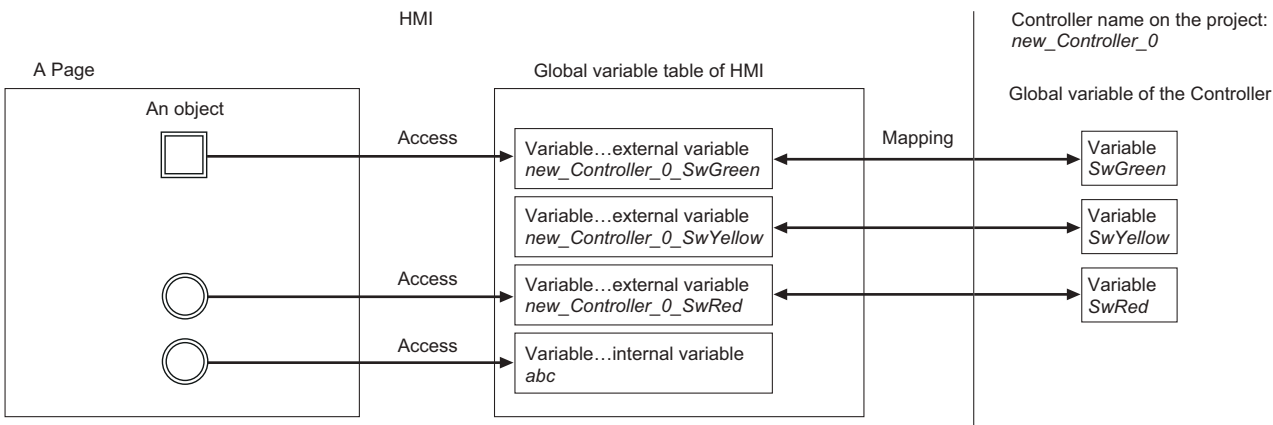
HMI

Controller name on the project:
new_Controller_0

A Page

Global variable table of HMI

Global variable of the Controller

An object

Access

Variable…external variable
new_Controller_0_SwGreen

Mapping

Variable
SwGreen

Variable…external variable
new_Controller_0_SwYellow

Variable
SwYellow

Access

Variable…external variable
new_Controller_0_SwRed

Variable
SwRed

Access

Variable…internal variable
abc